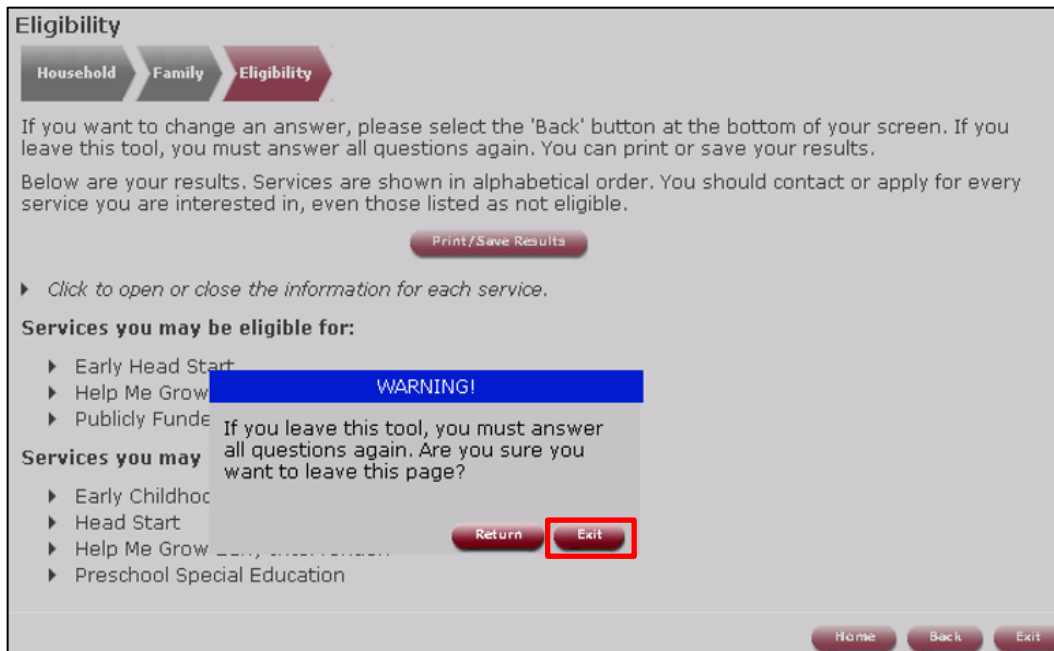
Eligibility

Household Family Eligibility

If you want to change an answer, please select the 'Back' button at the bottom of your screen. If you leave this tool, you must answer all questions again. You can print or save your results.

Below are your results. Services are shown in alphabetical order. You should contact or apply for every service you are interested in, even those listed as not eligible.

Print/Save Results

Click to open or close the information for each service.

Services you may be eligible for:

Early Head Start
Help Me Grow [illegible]
Publicly Funde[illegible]

Services you may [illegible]

Early Childhoo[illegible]
Head Start
Help Me Grow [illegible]
Preschool Special Education

WARNING!

If you leave this tool, you must answer all questions again. Are you sure you want to leave this page?

Return Exit

Home Back Exit